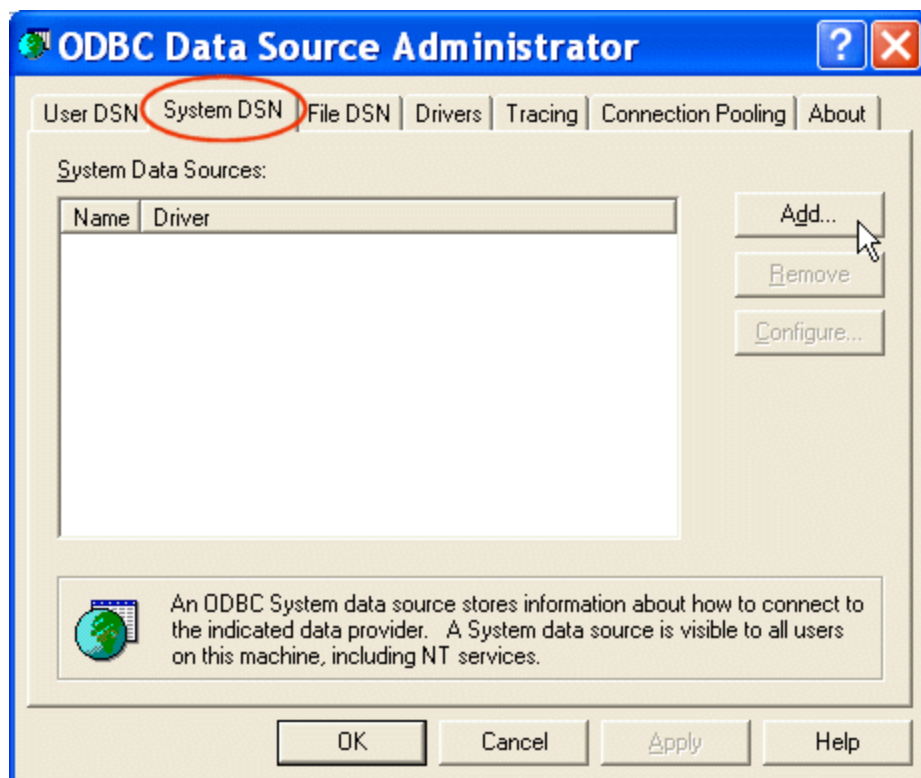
ODBC Data Source Administrator

?

User DSN | System DSN | File DSN | Drivers | Tracing | Connection Pooling | About

System Data Sources:

| Name | Driver |
|---|---|

Add...

Remove

Configure...

An ODBC System data source stores information about how to connect to the indicated data provider. A System data source is visible to all users on this machine, including NT services.

OK

Cancel

Apply

Help